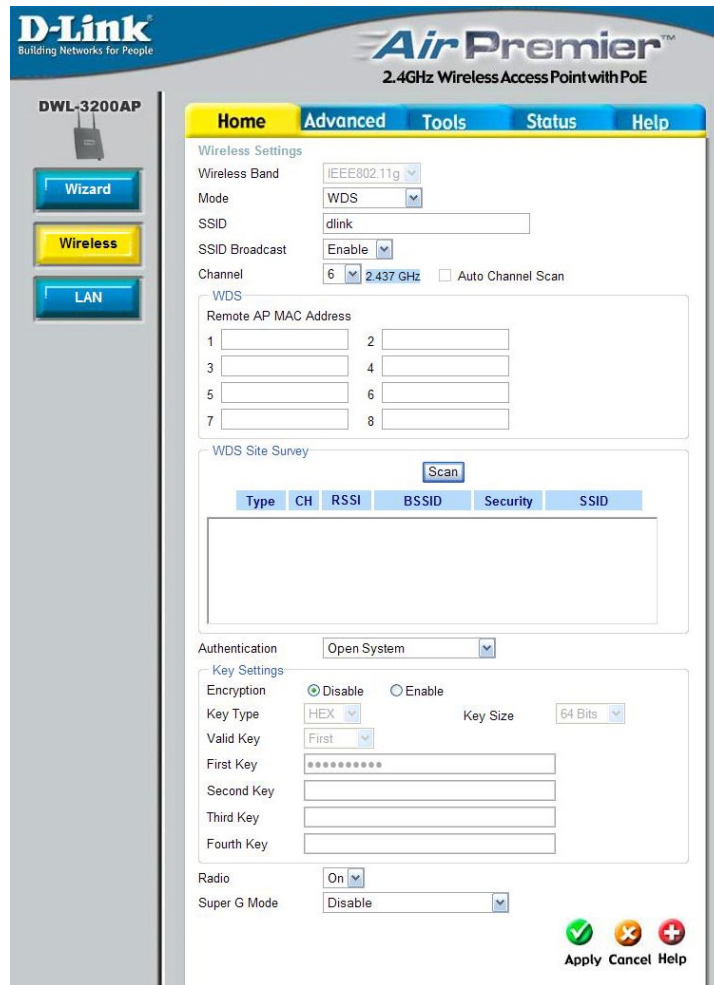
D-Link
Building Networks for People

AirPremier™
2.4GHz Wireless Access Point with PoE

DWL-3200AP

Wizard
Wireless
LAN

Home Advanced Tools Status Help

Wireless Settings
Wireless Band IEEE802.11g
Mode WDS
SSID dlink
SSID Broadcast Enable
Channel 6 2.437 GHz Auto Channel Scan

WDS
Remote AP MAC Address
1 2
3 4
5 6
7 8

WDS Site Survey
Scan

| Type | CH | RSSI | BSSID | Security | SSID |
|---|---|---|---|---|---|

Authentication Open System
Key Settings
Encryption Disable Enable
Key Type HEX Key Size 64 Bits
Valid Key First
First Key ••••••••••
Second Key
Third Key
Fourth Key

Radio On
Super G Mode Disable

Apply Cancel Help